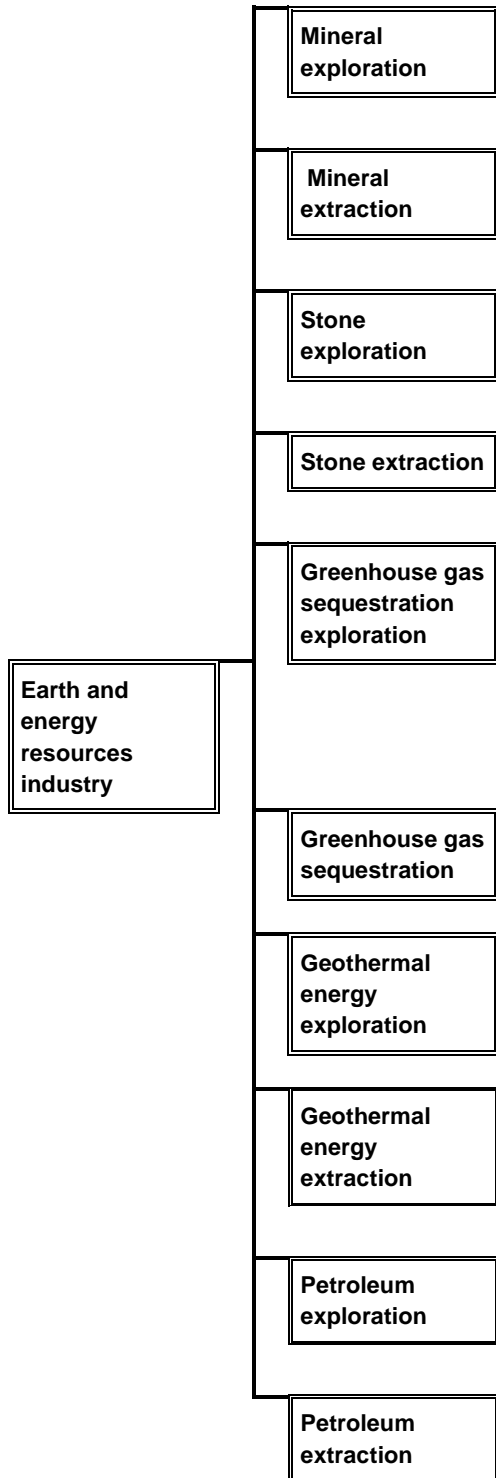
Earth and energy resources industry

Mineral exploration

Mineral extraction

Stone exploration

Stone extraction

Greenhouse gas sequestration exploration

Greenhouse gas sequestration

Geothermal energy exploration

Geothermal energy extraction

Petroleum exploration

Petroleum extraction